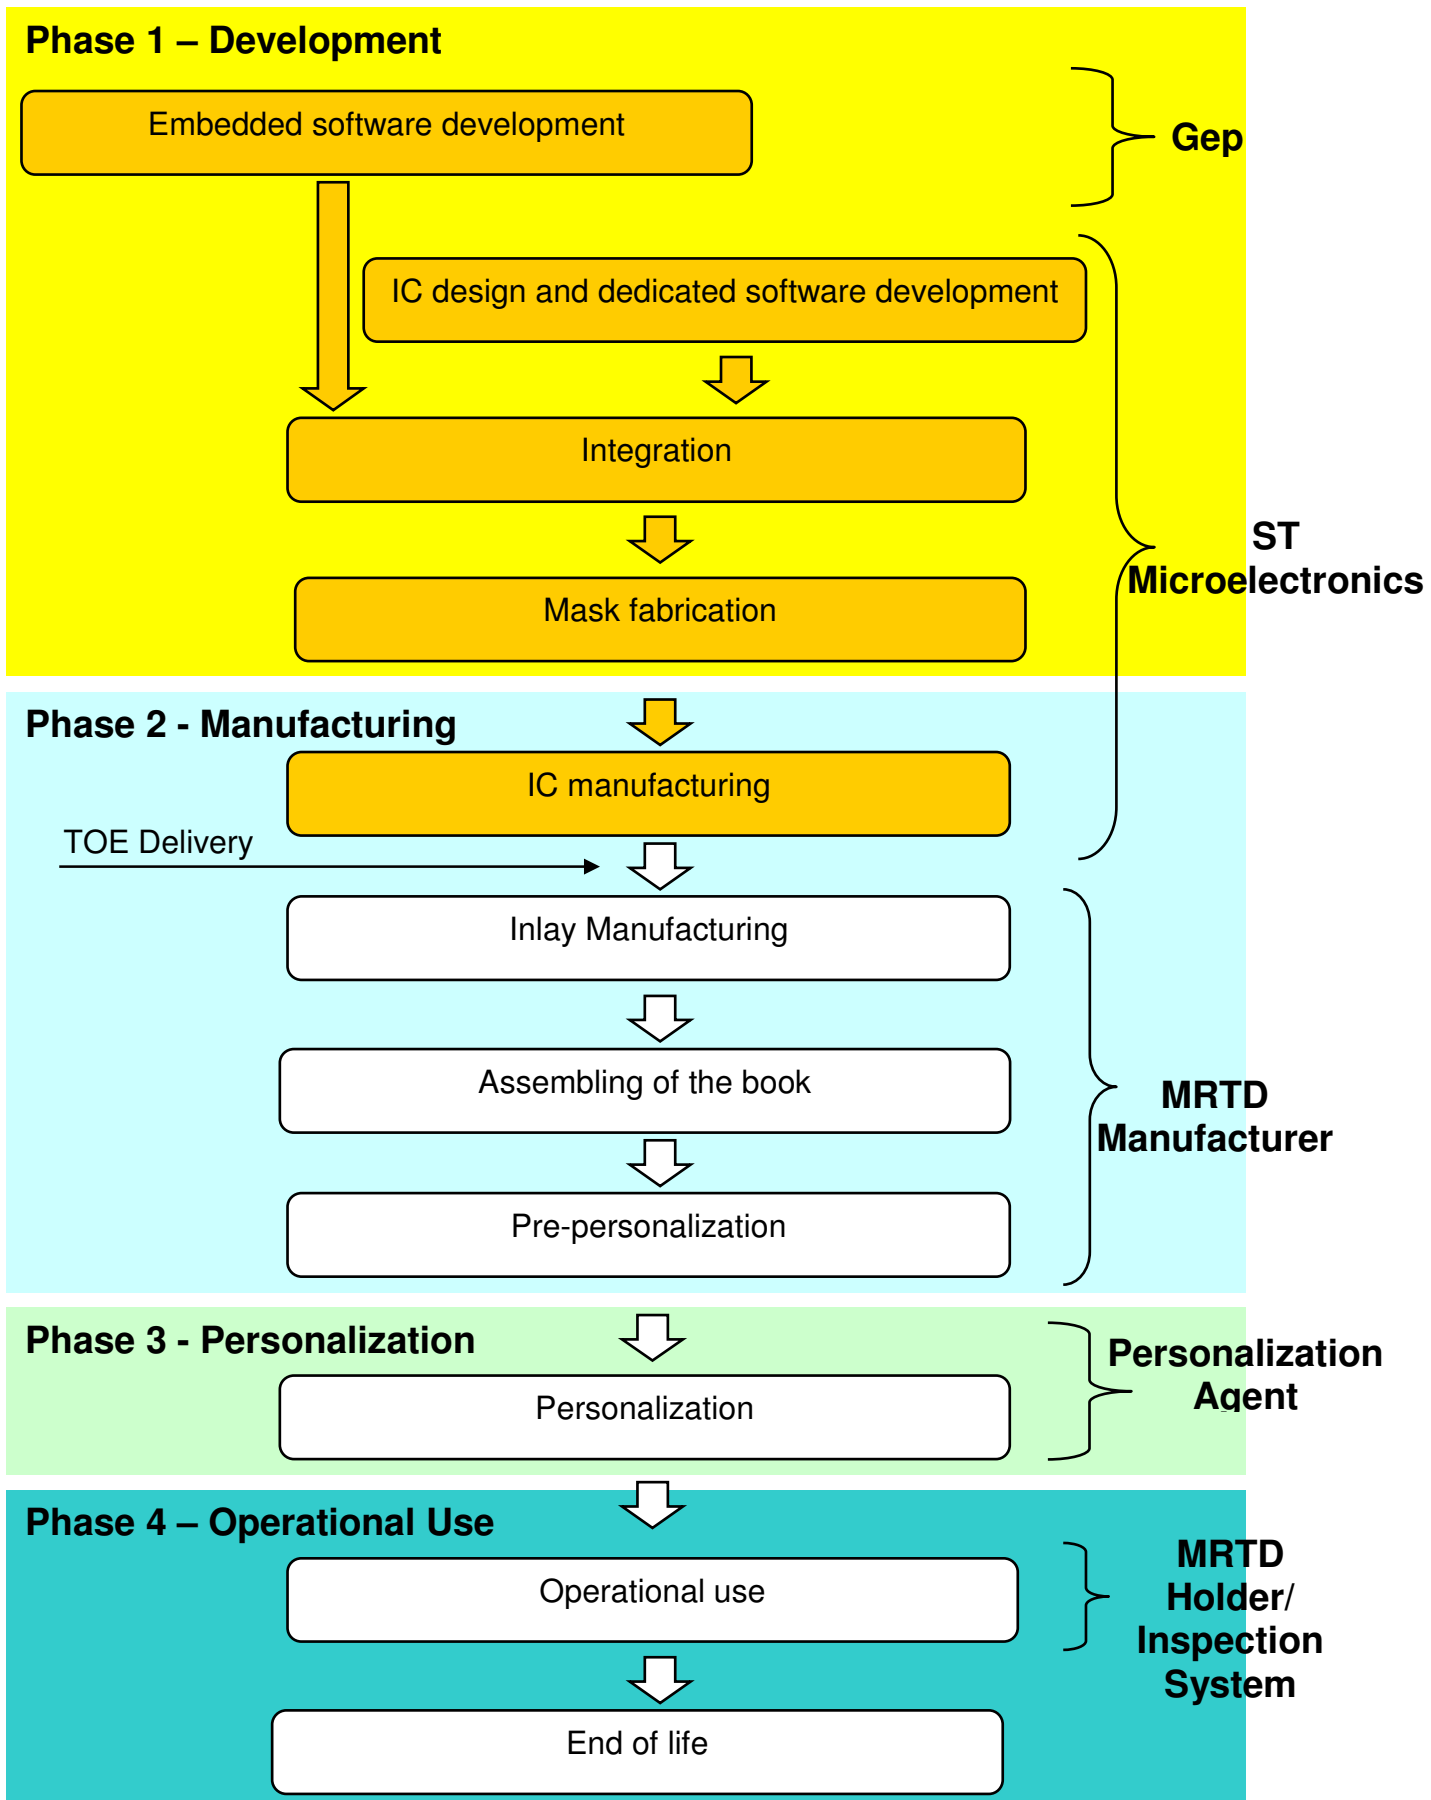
Phase 1 – Development

Embedded software development

Gep

IC design and dedicated software development

Integration

Mask fabrication

ST Microelectronics

Phase 2 - Manufacturing

IC manufacturing

TOE Delivery

Inlay Manufacturing

Assembling of the book

Pre-personalization

MRTD Manufacturer

Phase 3 - Personalization

Personalization

Personalization Agent

Phase 4 – Operational Use

Operational use

End of life

MRTD Holder/ Inspection System